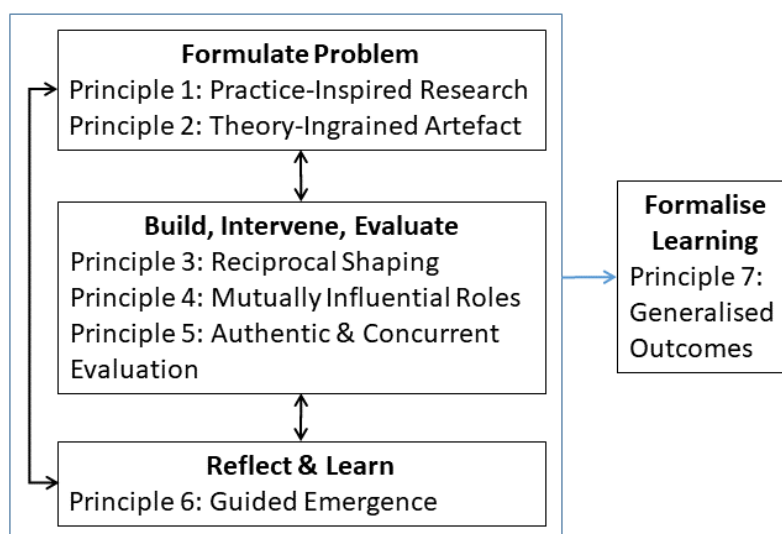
Formulate Problem
Principle 1: Practice-Inspired Research
Principle 2: Theory-Ingrained Artefact

Build, Intervene, Evaluate
Principle 3: Reciprocal Shaping
Principle 4: Mutually Influential Roles
Principle 5: Authentic & Concurrent Evaluation

Reflect & Learn
Principle 6: Guided Emergence

Formalise Learning
Principle 7: Generalised Outcomes